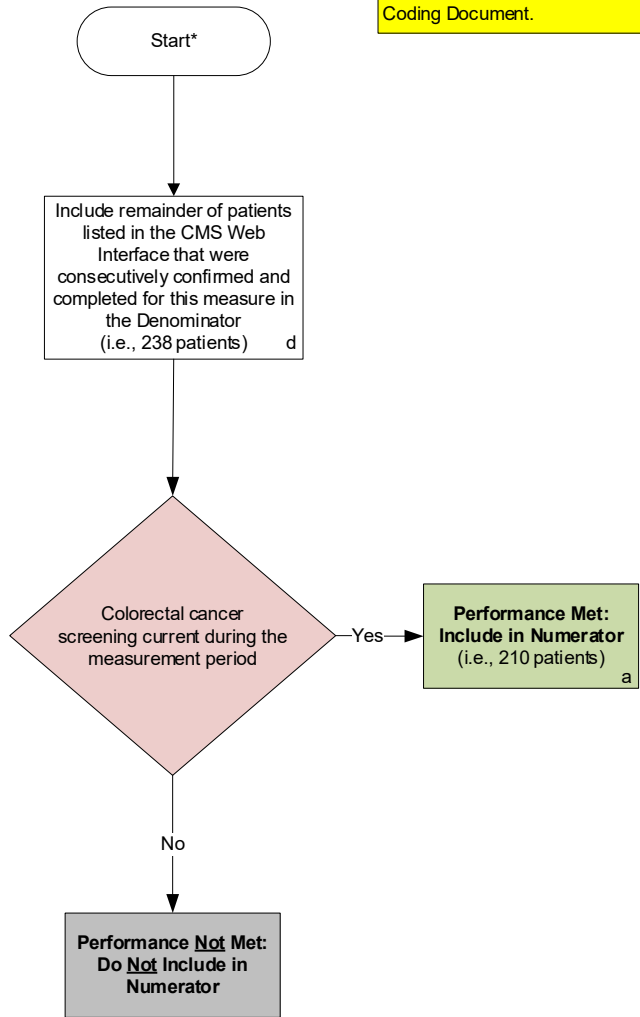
Coding Document.

Start*

Include remainder of patients listed in the CMS Web Interface that were consecutively confirmed and completed for this measure in the Denominator (i.e., 238 patients) d

Colorectal cancer screening current during the measurement period

Yes

**Performance Met: Include in Numerator** (i.e., 210 patients) a

No

**Performance Not Met: Do Not Include in Numerator**